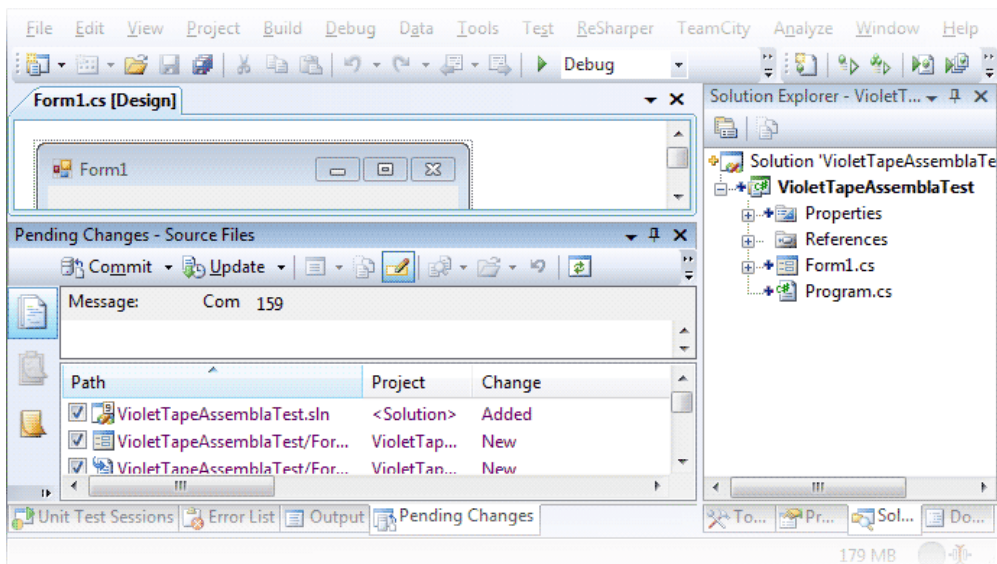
File Edit View Project Build Debug Data Tools Test ReSharper TeamCity Analyze Window Help

Debug

Form1.cs [Design]

Form1

Solution Explorer - VioletT...

Solution 'VioletTapeAssemblaTe
VioletTapeAssemblaTest
Properties
References
Form1.cs
Program.cs

Pending Changes - Source Files

Commit Update

Message: Com 159

| Path | Project | Change |
|---|---|---|
| VioletTapeAssemblaTest.sln | <Solution> | Added |
| VioletTapeAssemblaTest/For... | VioletTap... | New |
| VioletTapeAssemblaTest/For... | VioletTap... | New |

Unit Test Sessions Error List Output Pending Changes

To... Pr... Sol... Do...

179 MB